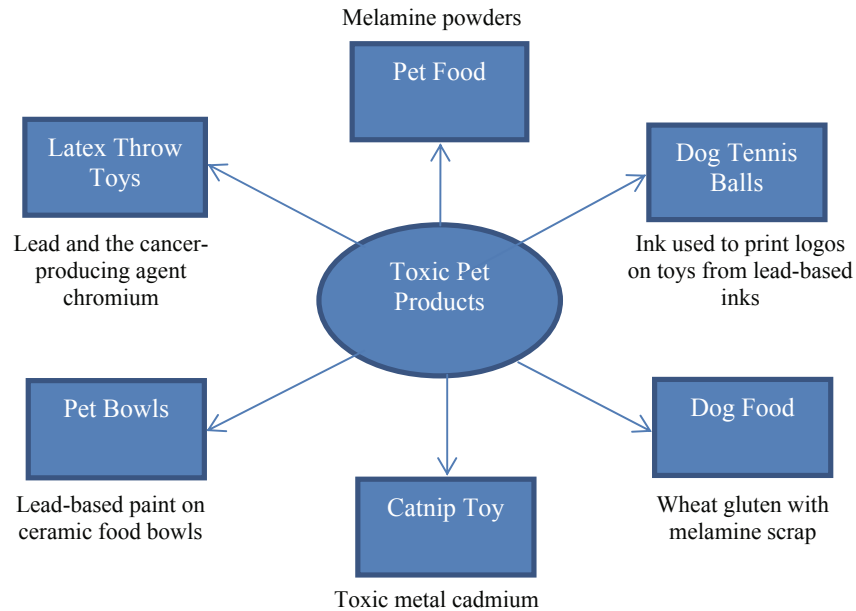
Melamine powders

Pet Food

Latex Throw Toys

Dog Tennis Balls

Lead and the cancer-producing agent chromium

Toxic Pet Products

Ink used to print logos on toys from lead-based inks

Pet Bowls

Dog Food

Lead-based paint on ceramic food bowls

Catnip Toy

Wheat gluten with melamine scrap

Toxic metal cadmium